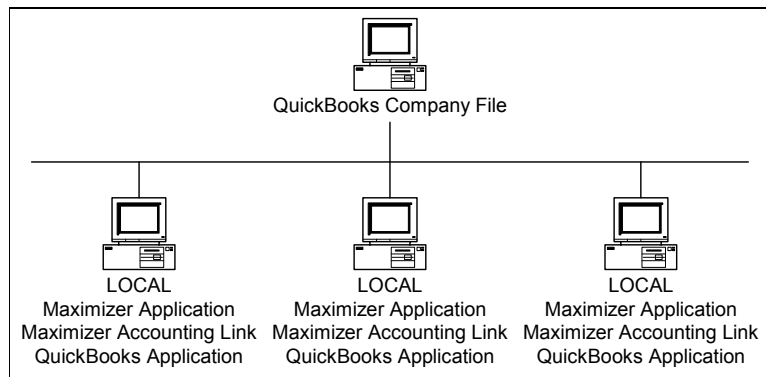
QuickBooks Company File

LOCAL
Maximizer Application
Maximizer Accounting Link
QuickBooks Application

LOCAL
Maximizer Application
Maximizer Accounting Link
QuickBooks Application

LOCAL
Maximizer Application
Maximizer Accounting Link
QuickBooks Application